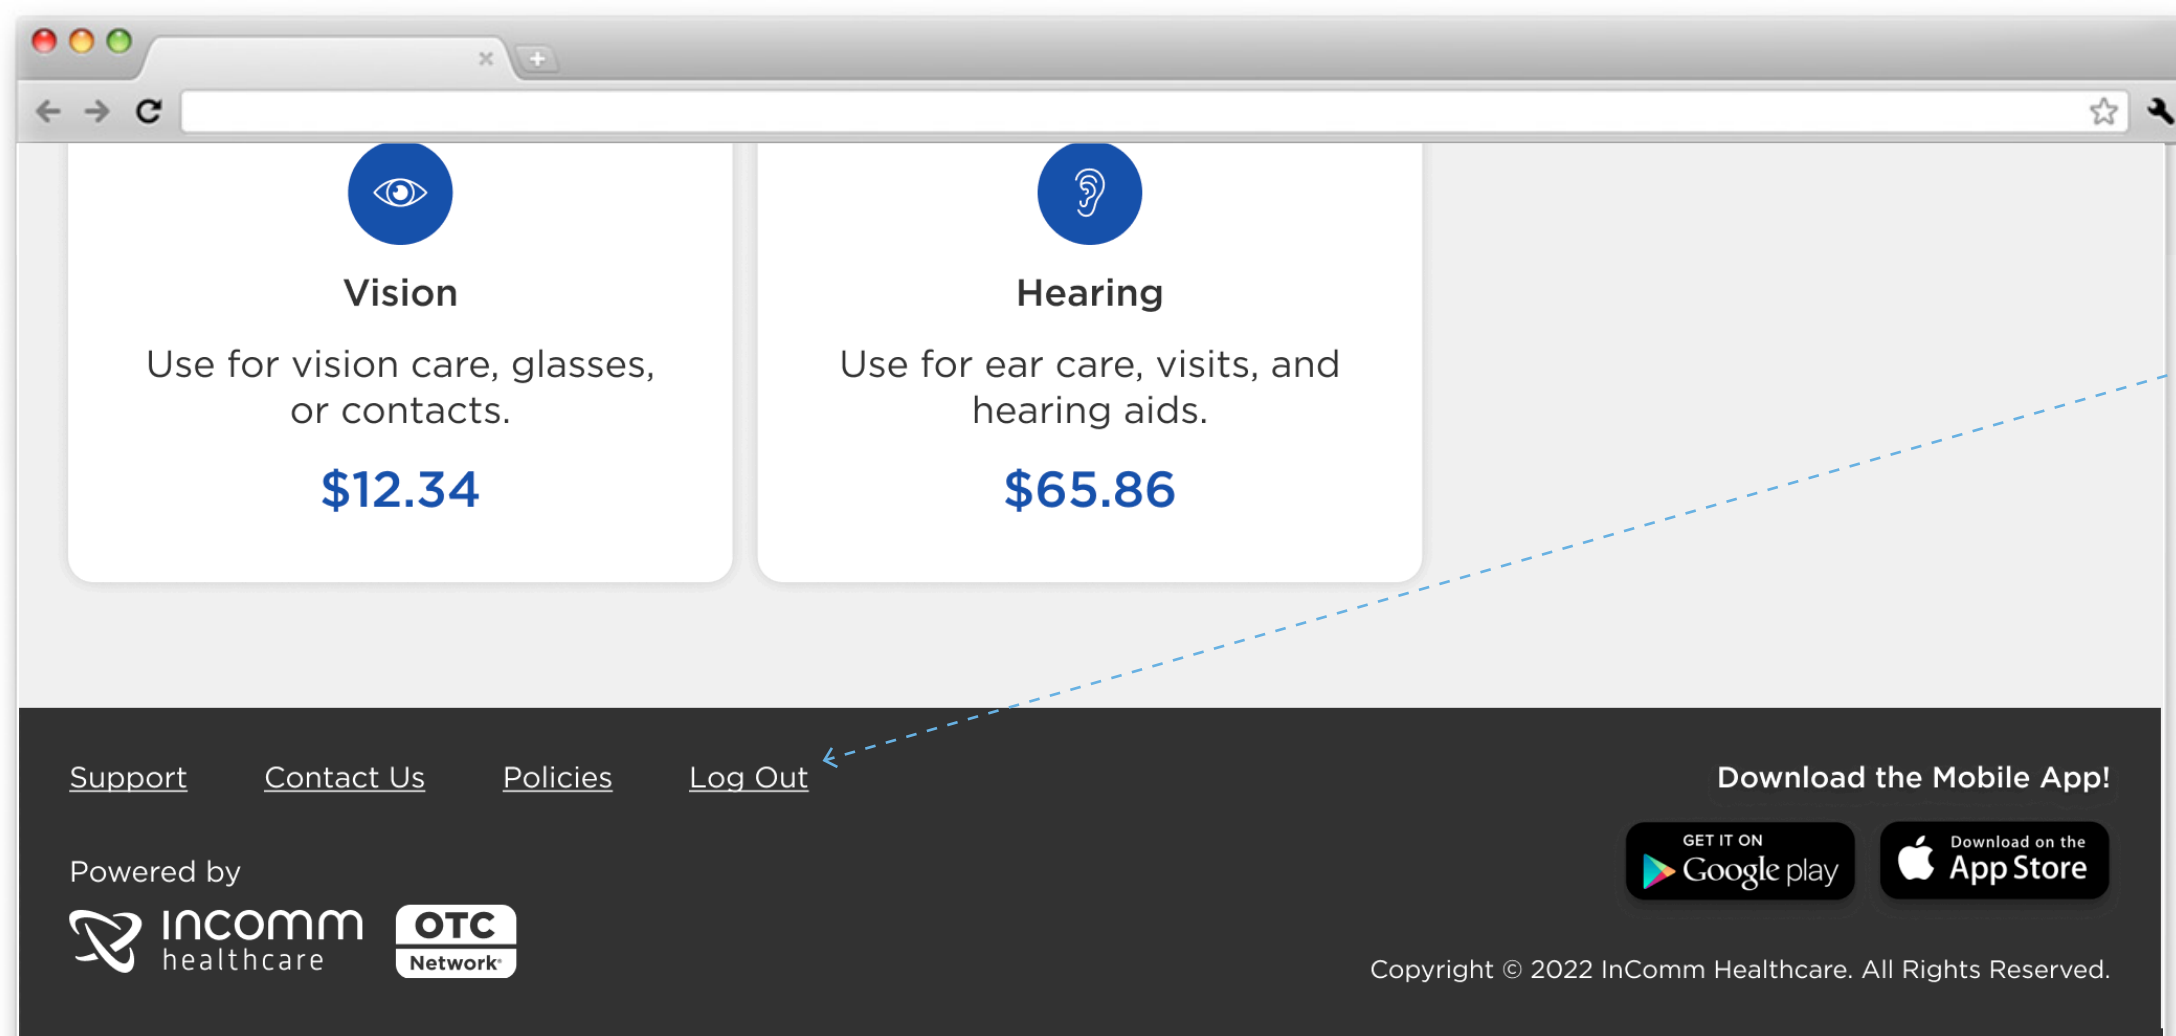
Vision

Use for vision care, glasses, or contacts.

$12.34

Hearing

Use for ear care, visits, and hearing aids.

$65.86

Support Contact Us Policies Log Out

Download the Mobile App!

Powered by

incomm healthcare

OTC Network

GET IT ON Google play

Download on the App Store

Copyright © 2022 InComm Healthcare. All Rights Reserved.